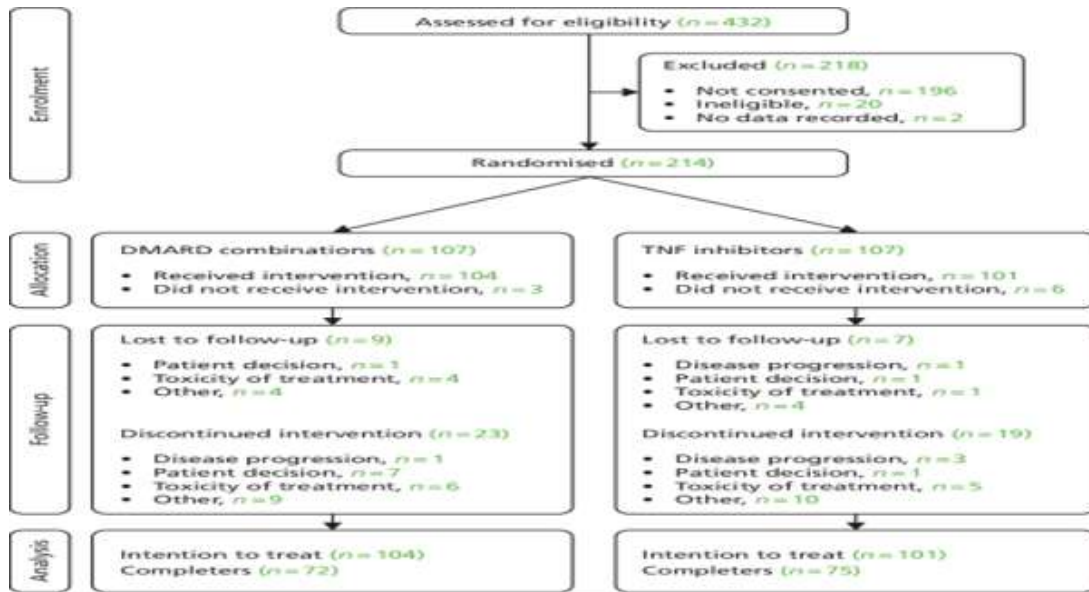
Enrolment

Assessed for eligibility ($n = 432$)

Excluded ($n = 218$)
• Not consented, $n = 196$
• Ineligible, $n = 20$
• No data recorded, $n = 2$

Randomised ($n = 214$)

Allocation

DMARD combinations ($n = 107$)
• Received intervention, $n = 104$
• Did not receive intervention, $n = 3$

TNF inhibitors ($n = 107$)
• Received intervention, $n = 101$
• Did not receive intervention, $n = 6$

Follow-up

Lost to follow-up ($n = 9$)
• Patient decision, $n = 1$
• Toxicity of treatment, $n = 4$
• Other, $n = 4$

Discontinued intervention ($n = 23$)
• Disease progression, $n = 1$
• Patient decision, $n = 7$
• Toxicity of treatment, $n = 6$
• Other, $n = 9$

Lost to follow-up ($n = 7$)
• Disease progression, $n = 1$
• Patient decision, $n = 1$
• Toxicity of treatment, $n = 1$
• Other, $n = 4$

Discontinued intervention ($n = 19$)
• Disease progression, $n = 3$
• Patient decision, $n = 1$
• Toxicity of treatment, $n = 5$
• Other, $n = 10$

Analysis

Intention to treat ($n = 104$)
Completers ($n = 72$)

Intention to treat ($n = 101$)
Completers ($n = 75$)